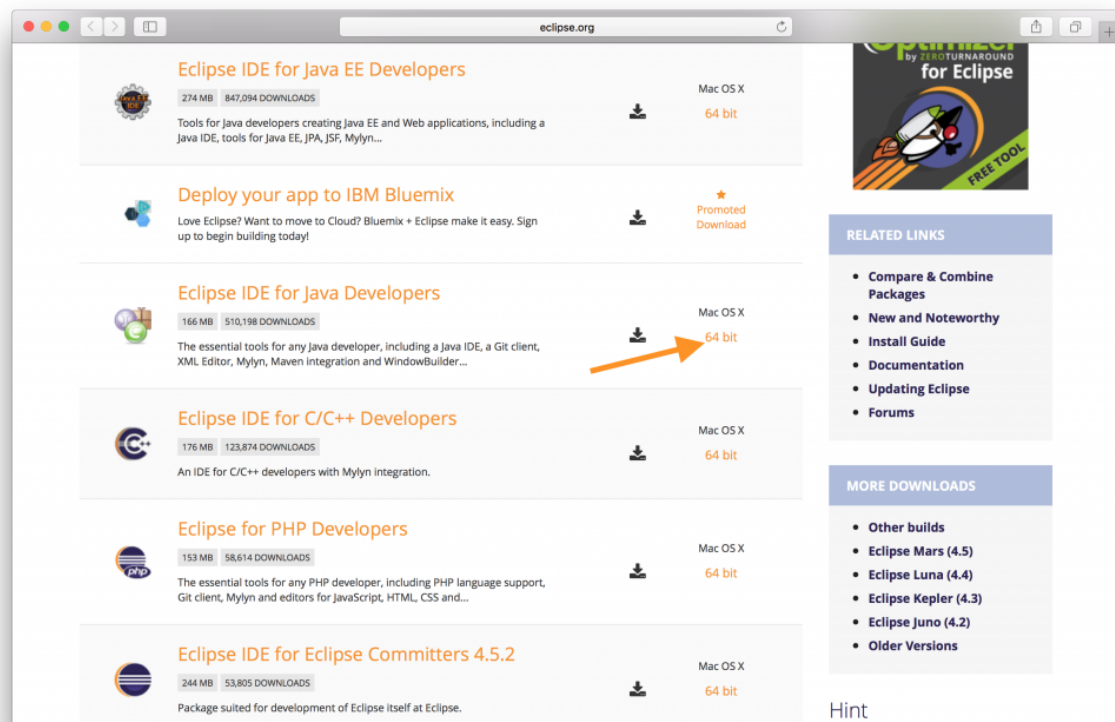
eclipse.org

Eclipse IDE for Java EE Developers

274 MB 847,094 DOWNLOADS

Tools for Java developers creating Java EE and Web applications, including a Java IDE, tools for Java EE, JPA, JSF, Mylyn...

Mac OS X
64 bit

Deploy your app to IBM Bluemix

Love Eclipse? Want to move to Cloud? Bluemix + Eclipse make it easy. Sign up to begin building today!

Promoted Download

Eclipse IDE for Java Developers

166 MB 510,198 DOWNLOADS

The essential tools for any Java developer, including a Java IDE, a Git client, XML Editor, Mylyn, Maven integration and WindowBuilder...

Mac OS X
64 bit

Eclipse IDE for C/C++ Developers

176 MB 123,874 DOWNLOADS

An IDE for C/C++ developers with Mylyn integration.

Mac OS X
64 bit

Eclipse for PHP Developers

153 MB 58,614 DOWNLOADS

The essential tools for any PHP developer, including PHP language support, Git client, Mylyn and editors for JavaScript, HTML, CSS and...

Mac OS X
64 bit

Eclipse IDE for Eclipse Committers 4.5.2

244 MB 53,805 DOWNLOADS

Package suited for development of Eclipse itself at Eclipse.

Mac OS X
64 bit

Optimizer by ZEROTURNAROUND for Eclipse
FREE TOOL

RELATED LINKS

• Compare & Combine Packages
• New and Noteworthy
• Install Guide
• Documentation
• Updating Eclipse
• Forums

MORE DOWNLOADS

• Other builds
• Eclipse Mars (4.5)
• Eclipse Luna (4.4)
• Eclipse Kepler (4.3)
• Eclipse Juno (4.2)
• Older Versions

Hint